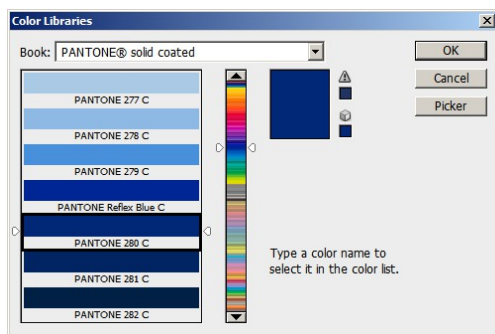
Color Libraries

Book: PANTONE® solid coated

OK

Cancel

Picker

PANTONE 277 C

PANTONE 278 C

PANTONE 279 C

PANTONE Reflex Blue C

PANTONE 280 C

PANTONE 281 C

PANTONE 282 C

Type a color name to select it in the color list.